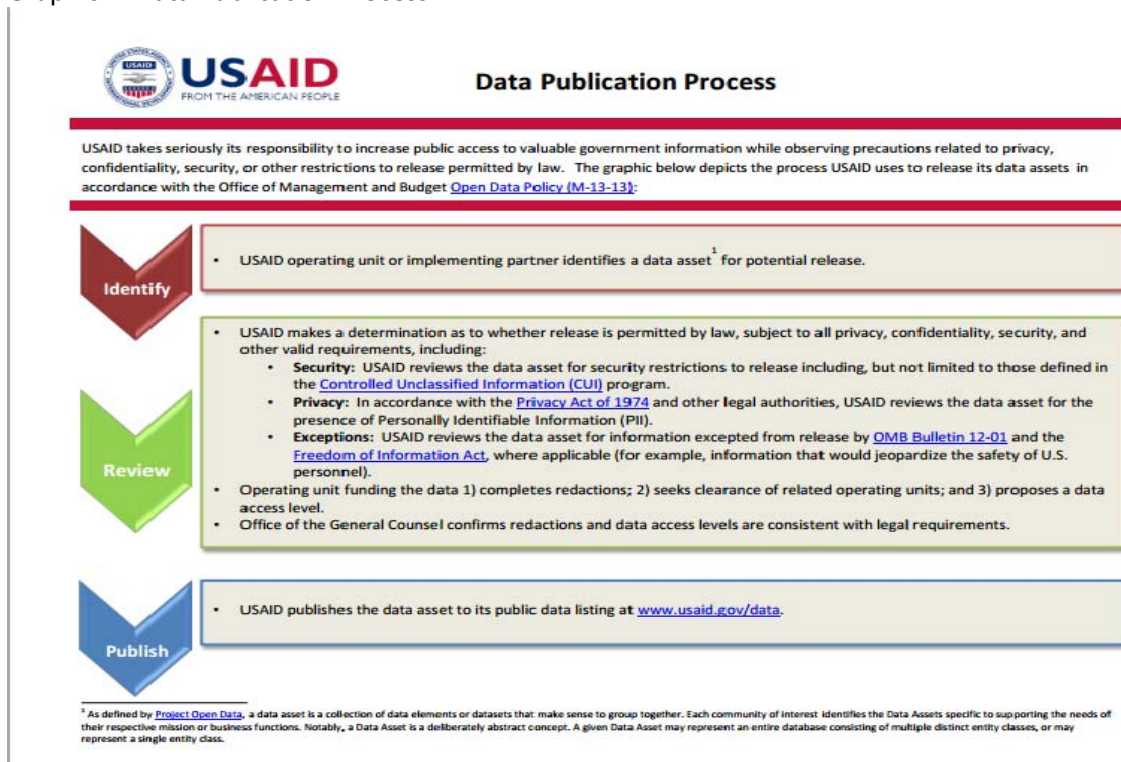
USAID FROM THE AMERICAN PEOPLE

Data Publication Process

USAID takes seriously its responsibility to increase public access to valuable government information while observing precautions related to privacy, confidentiality, security, or other restrictions to release permitted by law. The graphic below depicts the process USAID uses to release its data assets in accordance with the Office of Management and Budget Open Data Policy (M-13-13):

Identify

• USAID operating unit or implementing partner identifies a data asset$^1$ for potential release.

Review

• USAID makes a determination as to whether release is permitted by law, subject to all privacy, confidentiality, security, and other valid requirements, including:
• Security: USAID reviews the data asset for security restrictions to release including, but not limited to those defined in the Controlled Unclassified Information (CUI) program.
• Privacy: In accordance with the Privacy Act of 1974 and other legal authorities, USAID reviews the data asset for the presence of Personally Identifiable Information (PII).
• Exceptions: USAID reviews the data asset for information excepted from release by OMB Bulletin 12-01 and the Freedom of Information Act, where applicable (for example, information that would jeopardize the safety of U.S. personnel).
• Operating unit funding the data 1) completes redactions; 2) seeks clearance of related operating units; and 3) proposes a data access level.
• Office of the General Counsel confirms redactions and data access levels are consistent with legal requirements.

Publish

• USAID publishes the data asset to its public data listing at www.usaid.gov/data.

$^1$ As defined by Project Open Data, a data asset is a collection of data elements or datasets that make sense to group together. Each community of interest identifies the Data Assets specific to supporting the needs of their respective mission or business functions. Notably, a Data Asset is a deliberately abstract concept. A given Data Asset may represent an entire database consisting of multiple distinct entity classes, or may represent a single entity class.